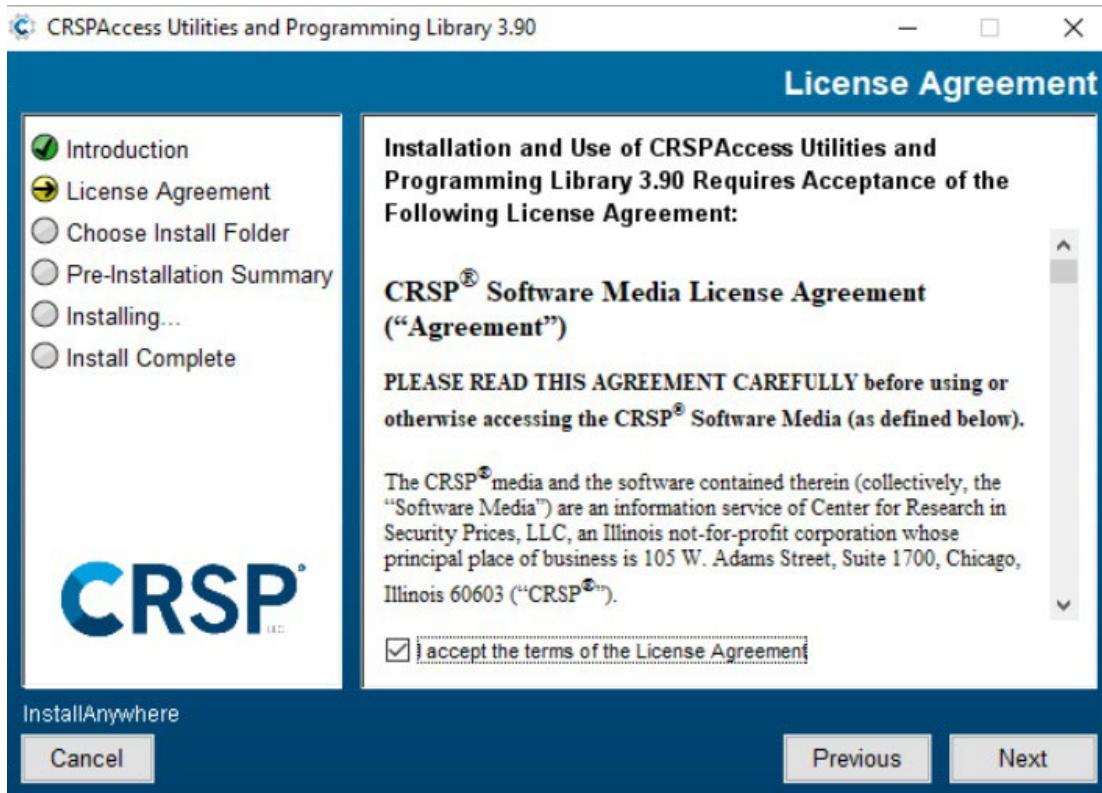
CRSPAccess Utilities and Programming Library 3.90

License Agreement

Introduction
License Agreement
Choose Install Folder
Pre-Installation Summary
Installing...
Install Complete

CRSP

Installation and Use of CRSPAccess Utilities and Programming Library 3.90 Requires Acceptance of the Following License Agreement:

CRSP® Software Media License Agreement (“Agreement”)

PLEASE READ THIS AGREEMENT CAREFULLY before using or otherwise accessing the CRSP® Software Media (as defined below).

The CRSP® media and the software contained therein (collectively, the “Software Media”) are an information service of Center for Research in Security Prices, LLC, an Illinois not-for-profit corporation whose principal place of business is 105 W. Adams Street, Suite 1700, Chicago, Illinois 60603 (“CRSP®”).

I accept the terms of the License Agreement

InstallAnywhere

Cancel

Previous

Next